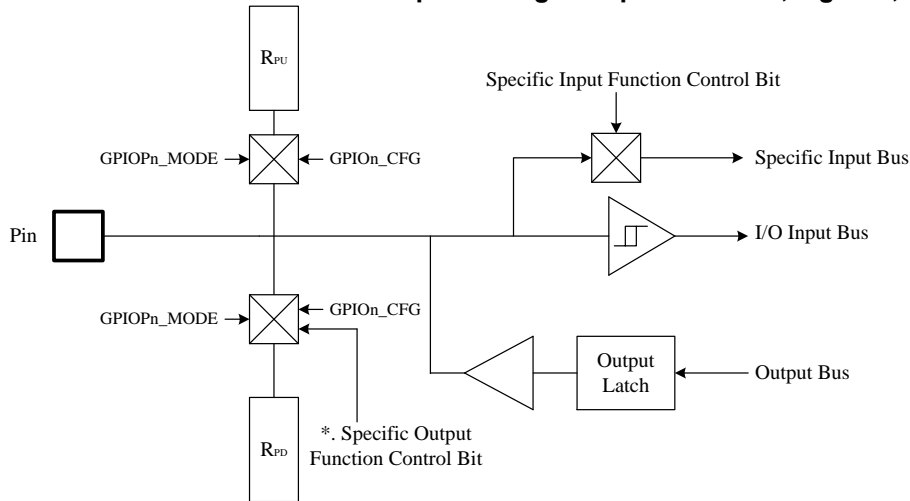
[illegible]

$R_{PU}$

Specific Input Function Control Bit

GPIOPn_MODE

GPIOn_CFG

Specific Input Bus

Pin

I/O Input Bus

GPIOn_CFG

GPIOPn_MODE

Output Latch

Output Bus

*. Specific Output Function Control Bit

$R_{PD}$